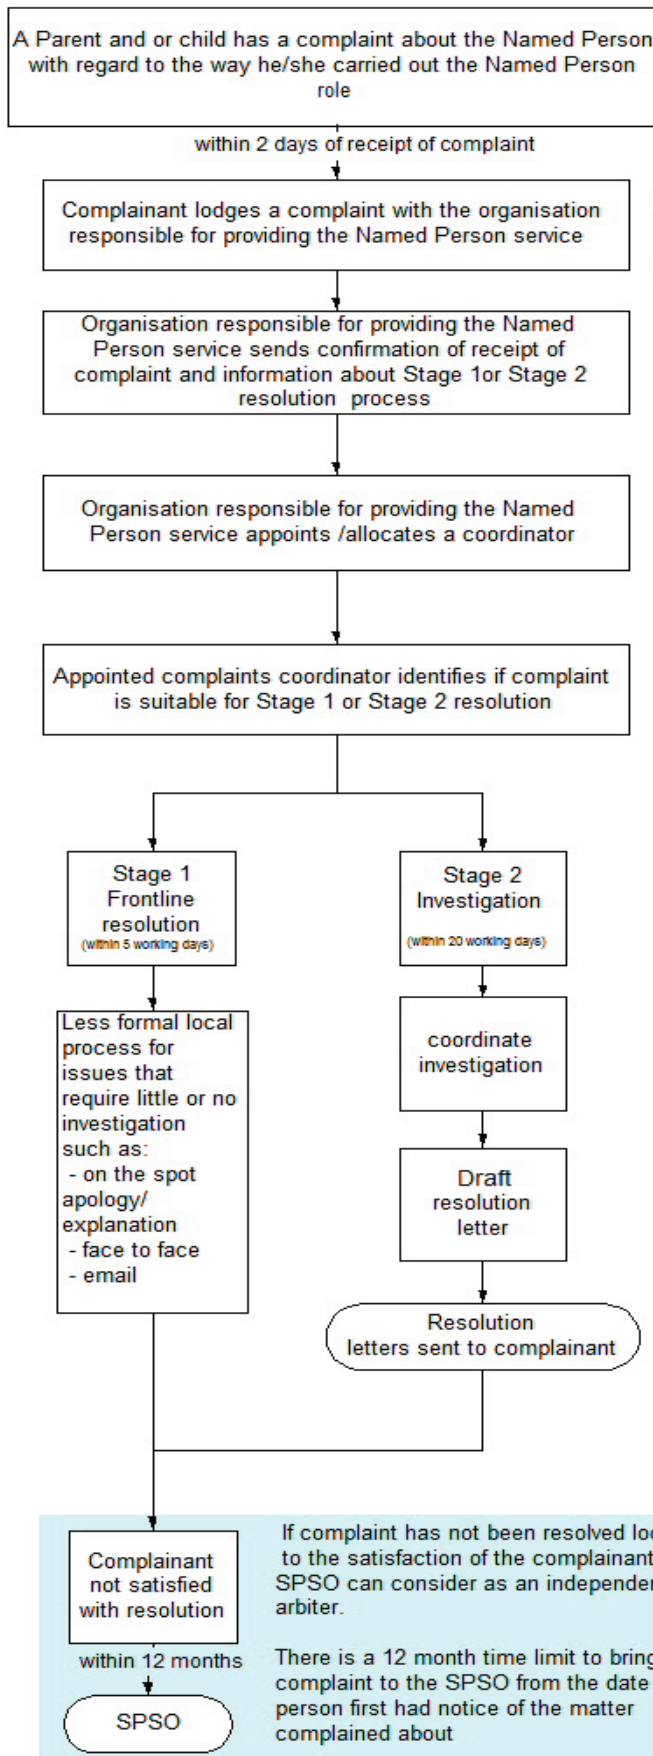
A Parent and or child has a complaint about the Named Person with regard to the way he/she carried out the Named Person role

within 2 days of receipt of complaint

Complainant lodges a complaint with the organisation responsible for providing the Named Person service

Organisation responsible for providing the Named Person service sends confirmation of receipt of complaint and information about Stage 1or Stage 2 resolution process

Organisation responsible for providing the Named Person service appoints /allocates a coordinator

Appointed complaints coordinator identifies if complaint is suitable for Stage 1 or Stage 2 resolution

Stage 1 Frontline resolution (within 5 working days)

Less formal local process for issues that require little or no investigation such as:
- on the spot apology/ explanation
- face to face
- email

Stage 2 Investigation (within 20 working days)

coordinate investigation

Draft resolution letter

Resolution letters sent to complainant

Complainant not satisfied with resolution

within 12 months

SPSO

If complaint has not been resolved lo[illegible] to the satisfaction of the complainant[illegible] SPSO can consider as an independe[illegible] arbiter.

There is a 12 month time limit to brin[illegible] complaint to the SPSO from the date person first had notice of the matter complained about